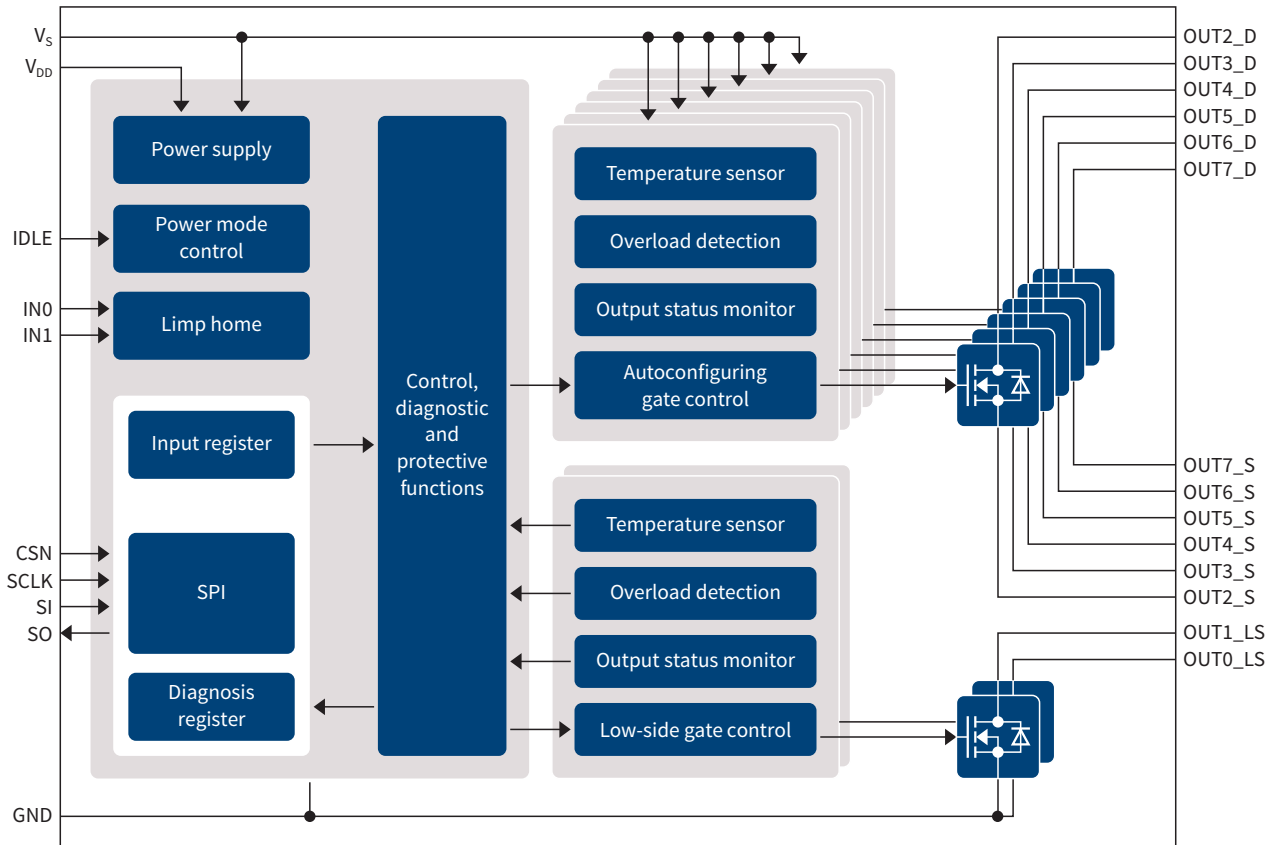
$V_S$
$V_{DD}$

Power supply

IDLE

Power mode control

IN0
IN1

Limp home

Input register

CSN
SCLK
SI
SO

SPI

Diagnosis register

Control, diagnostic and protective functions

Temperature sensor

Overload detection

Output status monitor

Autoconfiguring gate control

Temperature sensor

Overload detection

Output status monitor

Low-side gate control

GND

OUT2_D
OUT3_D
OUT4_D
OUT5_D
OUT6_D
OUT7_D

OUT7_S
OUT6_S
OUT5_S
OUT4_S
OUT3_S
OUT2_S
OUT1_LS
OUT0_LS